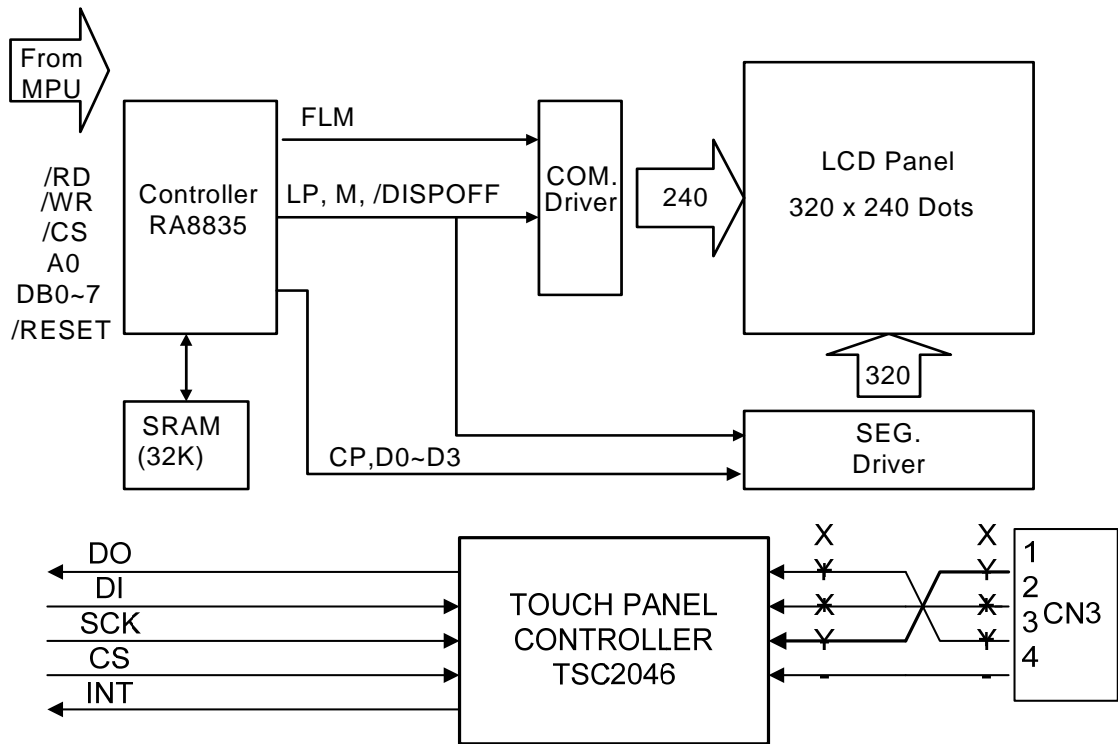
From MPU

/RD
/WR
/CS
A0
DB0~7
/RESET

Controller RA8835

FLM

LP, M, /DISPOFF

COM. Driver

240

LCD Panel
320 x 240 Dots

320

SRAM (32K)

CP,D0~D3

SEG. Driver

DO
DI
SCK
CS
INT

TOUCH PANEL CONTROLLER TSC2046

X
Y
X
Y
-

X
Y
X
Y
-

1
2
3
4
CN3